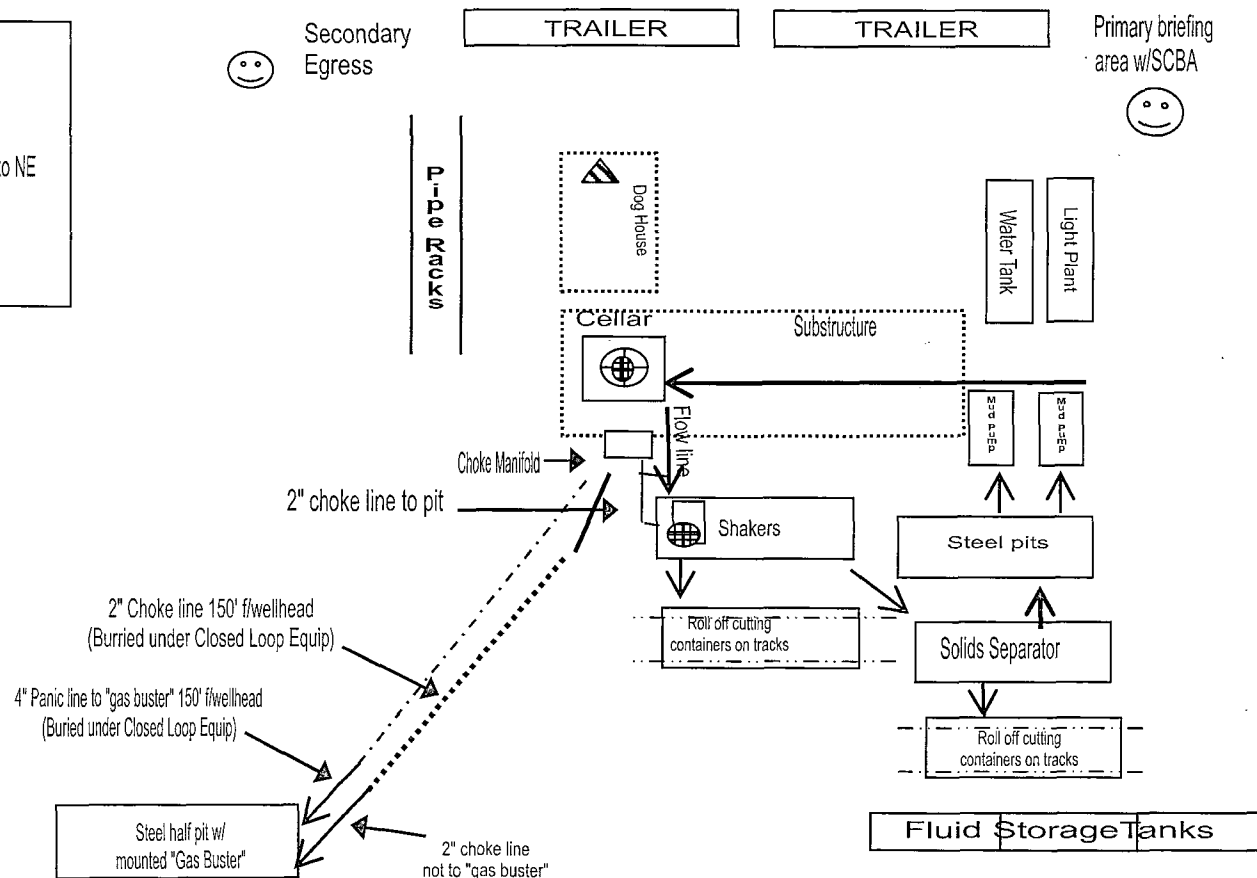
o NE

Secondary Egress

TRAILER

TRAILER

Primary briefing area w/SCBA

Pipe Racks

Dog House

Water Tank

Light Plant

Cellar

Substructure

Flow line

Mud pump

Mud pump

Choke Manifold

2" choke line to pit

Shakers

Steel pits

2" Choke line 150' f/wellhead (Burried under Closed Loop Equip)

Roll off cutting containers on tracks

Solids Separator

4" Panic line to "gas buster" 150' f/wellhead (Buried under Closed Loop Equip)

Roll off cutting containers on tracks

Steel half pit w/ mounted "Gas Buster"

2" choke line not to "gas buster"

Fluid StorageTanks